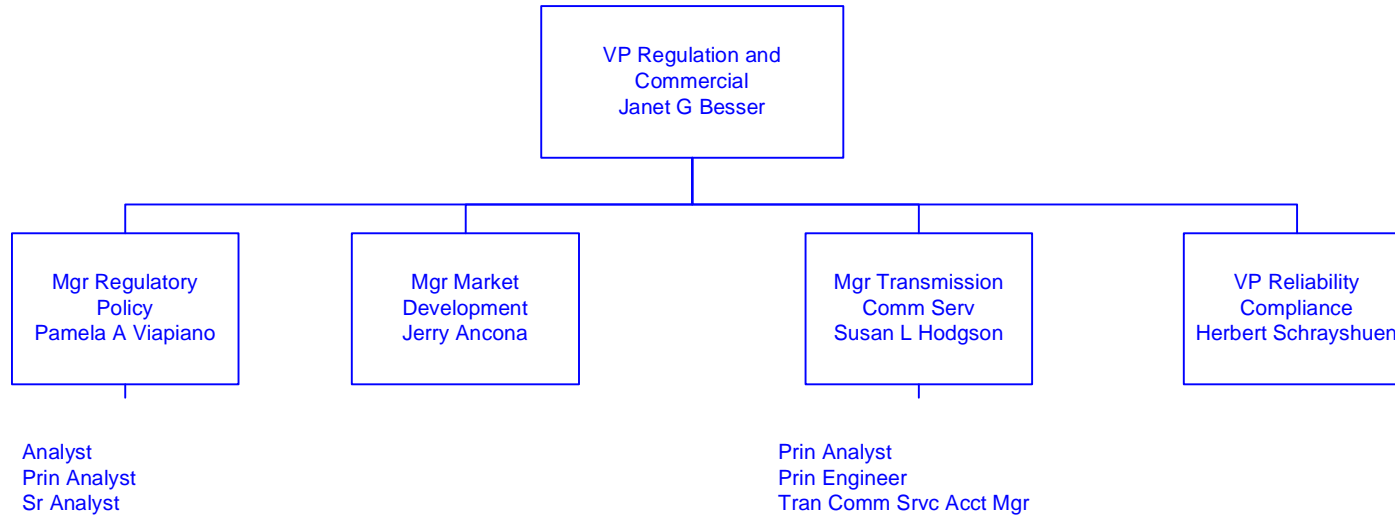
VP Regulation and Commercial
Janet G Besser

Mgr Regulatory Policy
Pamela A Viapiano

Analyst
Prin Analyst
Sr Analyst

Mgr Market Development
Jerry Ancona

Mgr Transmission Comm Serv
Susan L Hodgson

Prin Analyst
Prin Engineer
Tran Comm Srvc Acct Mgr

VP Reliability Compliance
Herbert Schrayshuen